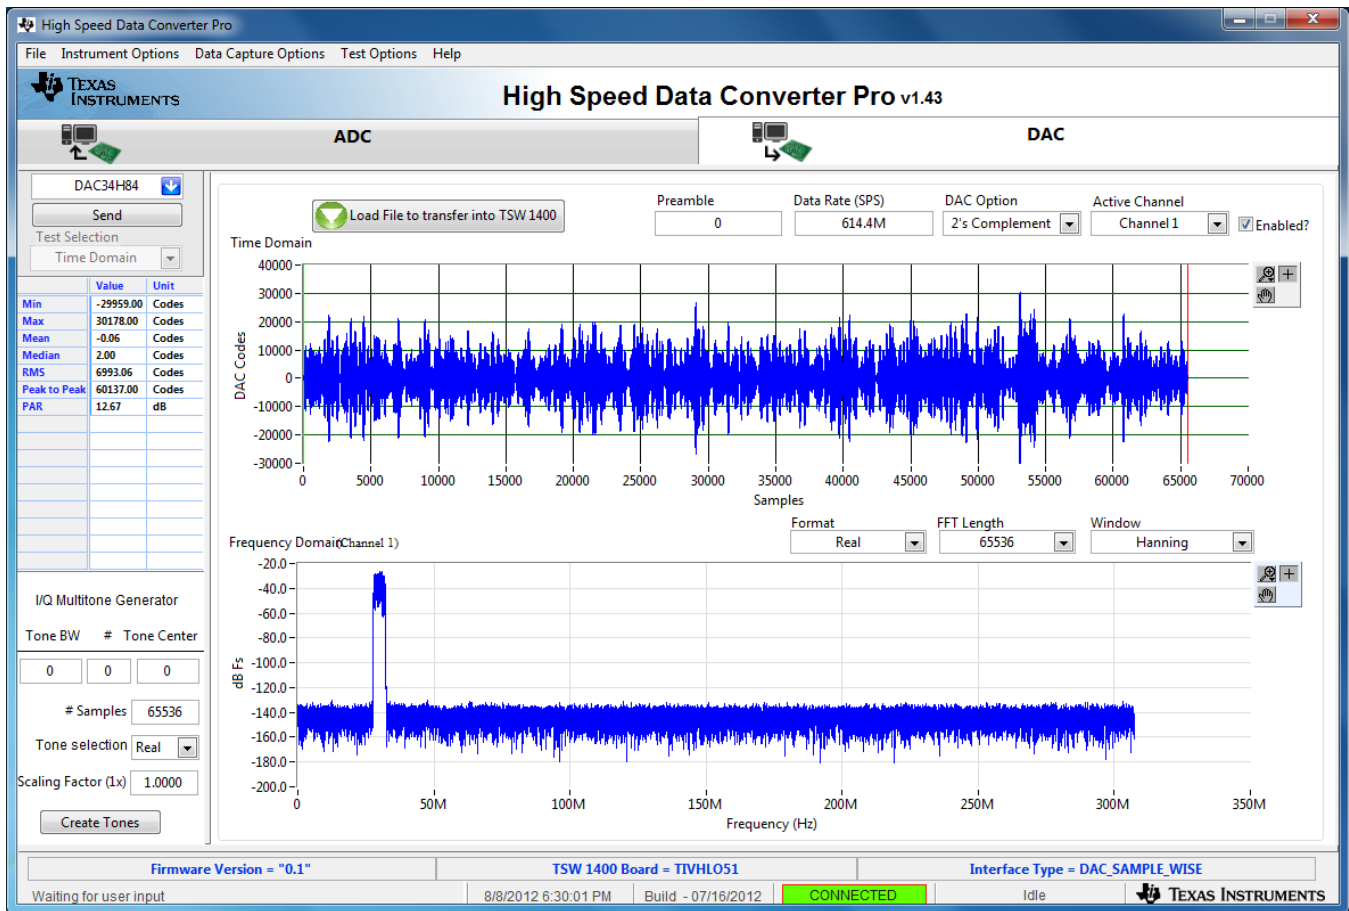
High Speed Data Converter Pro

File Instrument Options Data Capture Options Test Options Help

Texas Instruments

High Speed Data Converter Pro v1.43

ADC

DAC

DAC34H84

Send

Test Selection

Time Domain

| | Value | Unit |
|---|---|---|
| Min | -29959.00 | Codes |
| Max | 30178.00 | Codes |
| Mean | -0.06 | Codes |
| Median | 2.00 | Codes |
| RMS | 6993.06 | Codes |
| Peak to Peak | 60137.00 | Codes |
| PAR | 12.67 | dB |

I/Q Multitone Generator

Tone BW # Tone Center

0 0 0

# Samples 65536

Tone selection Real

Scaling Factor (1x) 1.0000

Create Tones

Load File to transfer into TSW 1400

Preamble
0

Data Rate (SPS)
614.4M

DAC Option
2's Complement

Active Channel
Channel 1

Enabled?

Time Domain

40000 30000 20000 10000 0 -10000 -20000 -30000

DAC Codes

0 5000 10000 15000 20000 25000 30000 35000 40000 45000 50000 55000 60000 65000 70000

Samples

Format
Real

FFT Length
65536

Window
Hanning

Frequency Domain(Channel 1)

-20.0 -40.0 -60.0 -80.0 -100.0 -120.0 -140.0 -160.0 -180.0 -200.0

dB Fs

0 50M 100M 150M 200M 250M 300M 350M

Frequency (Hz)

Firmware Version = "0.1"

TSW 1400 Board = TIVHLO51

Interface Type = DAC_SAMPLE_WISE

Waiting for user input

8/8/2012 6:30:01 PM

Build - 07/16/2012

CONNECTED

Idle

Texas Instruments